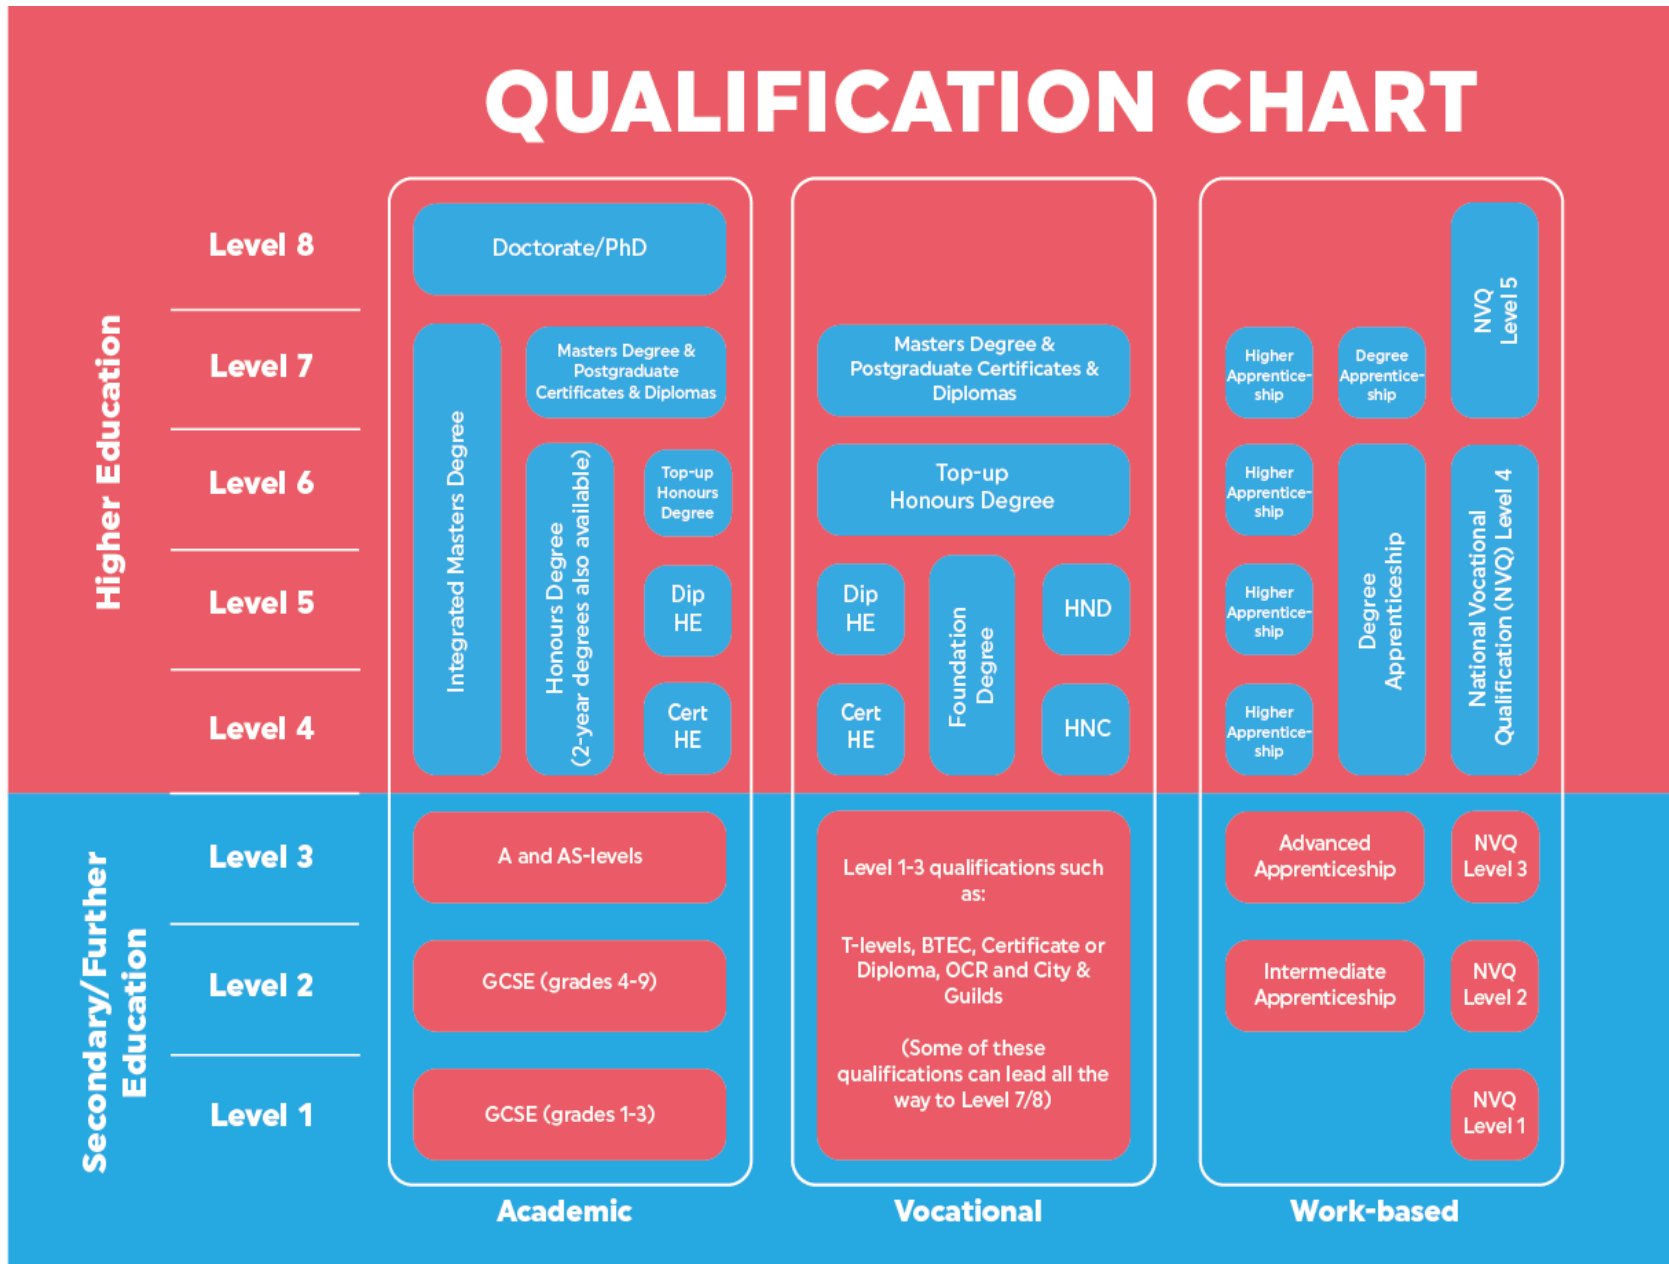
QUALIFICATION CHART

Higher Education

Level 8

Level 7

Level 6

Level 5

Level 4

Secondary/Further Education

Level 3

Level 2

Level 1

Doctorate/PhD

Integrated Masters Degree

Masters Degree & Postgraduate Certificates & Diplomas

Honours Degree (2-year degrees also available)

Top-up Honours Degree

Dip HE

Cert HE

A and AS-levels

GCSE (grades 4-9)

GCSE (grades 1-3)

Academic

Masters Degree & Postgraduate Certificates & Diplomas

Top-up Honours Degree

Dip HE

Foundation Degree

HND

Cert HE

HNC

Level 1-3 qualifications such as:

T-levels, BTEC, Certificate or Diploma, OCR and City & Guilds

(Some of these qualifications can lead all the way to Level 7/8)

Vocational

NVQ Level 5

Higher Apprenticeship

Degree Apprenticeship

Higher Apprenticeship

Degree Apprenticeship

National Vocational Qualification (NVQ) Level 4

Higher Apprenticeship

Higher Apprenticeship

Advanced Apprenticeship

NVQ Level 3

Intermediate Apprenticeship

NVQ Level 2

NVQ Level 1

Work-based